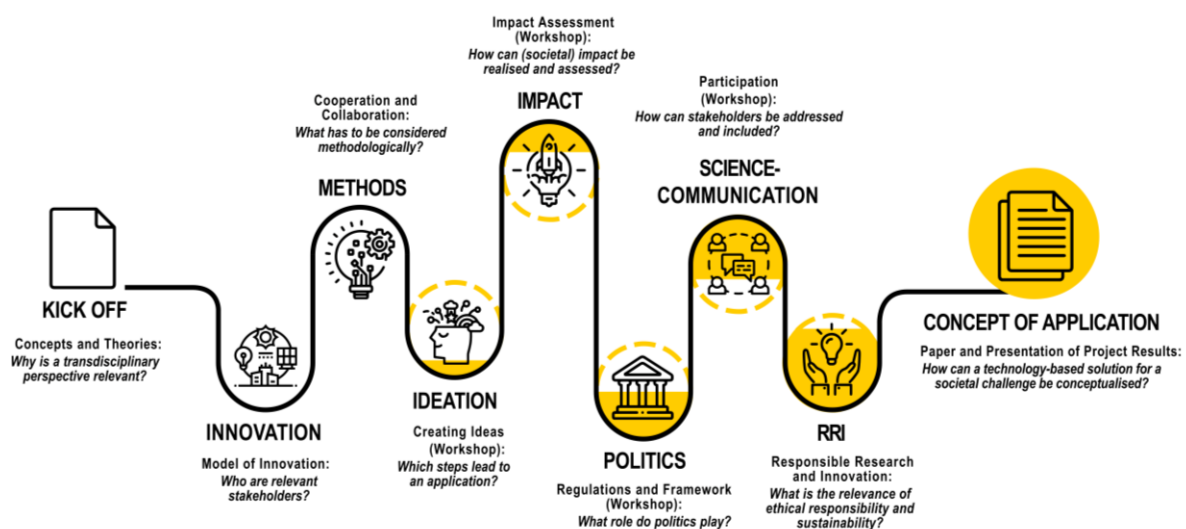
KICK OFF

Concepts and Theories:
Why is a transdisciplinary perspective relevant?

INNOVATION

Model of Innovation:
Who are relevant stakeholders?

METHODS

Cooperation and Collaboration:
What has to be considered methodologically?

IDEATION

Creating Ideas (Workshop):
Which steps lead to an application?

IMPACT

Impact Assessment (Workshop):
How can (societal) impact be realised and assessed?

POLITICS

Regulations and Framework (Workshop):
What role do politics play?

SCIENCE-COMMUNICATION

Participation (Workshop):
How can stakeholders be addressed and included?

RRI

Responsible Research and Innovation:
What is the relevance of ethical responsibility and sustainability?

CONCEPT OF APPLICATION

Paper and Presentation of Project Results:
How can a technology-based solution for a societal challenge be conceptualised?